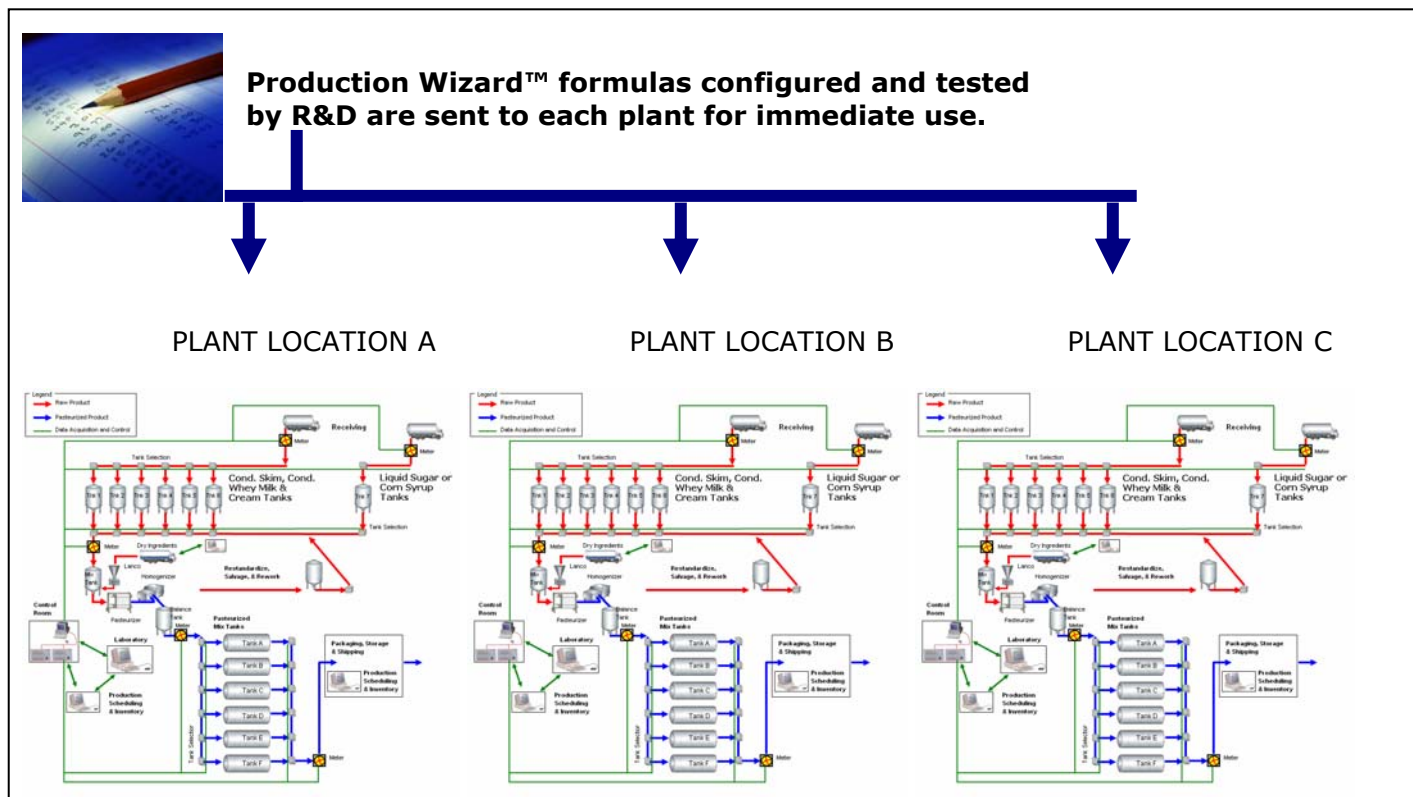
Production Wizard™ formulas configured and tested by R&D are sent to each plant for immediate use.

PLANT LOCATION A

PLANT LOCATION B

PLANT LOCATION C

Legend
Raw Product
Pasteurized Product
Data Acquisition and Control
Receiving
Meter
Meter
Tank Selection
Tk 1 Tk 2 Tk 3 Tk 4 Tk 5 Tk 6
Cond. Skim, Cond. Whey Milk & Cream Tanks
Tk 7
Liquid Sugar or Corn Syrup Tanks
Tank Selection
Meter
Dry Ingredients
Lanco
Homogenizer
Pasteurizer
Restandardize, Salvage, & Rework
Control Room
Laboratory
Production Scheduling & Inventory
Balance Tank
Meter
Pasteurized Mix Tanks
Tank A
Tank B
Tank C
Tank D
Tank E
Tank F
Tank Selector
Meter
Packaging, Storage & Shipping
Production Scheduling & Inventory

Legend
Raw Product
Pasteurized Product
Data Acquisition and Control
Receiving
Meter
Meter
Tank Selection
Tk 1 Tk 2 Tk 3 Tk 4 Tk 5 Tk 6
Cond. Skim, Cond. Whey Milk & Cream Tanks
Tk 7
Liquid Sugar or Corn Syrup Tanks
Tank Selection
Meter
Dry Ingredients
Lanco
Homogenizer
Pasteurizer
Restandardize, Salvage, & Rework
Control Room
Laboratory
Production Scheduling & Inventory
Balance Tank
Meter
Pasteurized Mix Tanks
Tank A
Tank B
Tank C
Tank D
Tank E
Tank F
Tank Selector
Meter
Packaging, Storage & Shipping
Production Scheduling & Inventory

Legend
Raw Product
Pasteurized Product
Data Acquisition and Control
Receiving
Meter
Meter
Tank Selection
Tk 1 Tk 2 Tk 3 Tk 4 Tk 5 Tk 6
Cond. Skim, Cond. Whey Milk & Cream Tanks
Tk 7
Liquid Sugar or Corn Syrup Tanks
Tank Selection
Meter
Dry Ingredients
Lanco
Homogenizer
Pasteurizer
Restandardize, Salvage, & Rework
Control Room
Laboratory
Production Scheduling & Inventory
Balance Tank
Meter
Pasteurized Mix Tanks
Tank A
Tank B
Tank C
Tank D
Tank E
Tank F
Tank Selector
Meter
Packaging, Storage & Shipping
Production Scheduling & Inventory